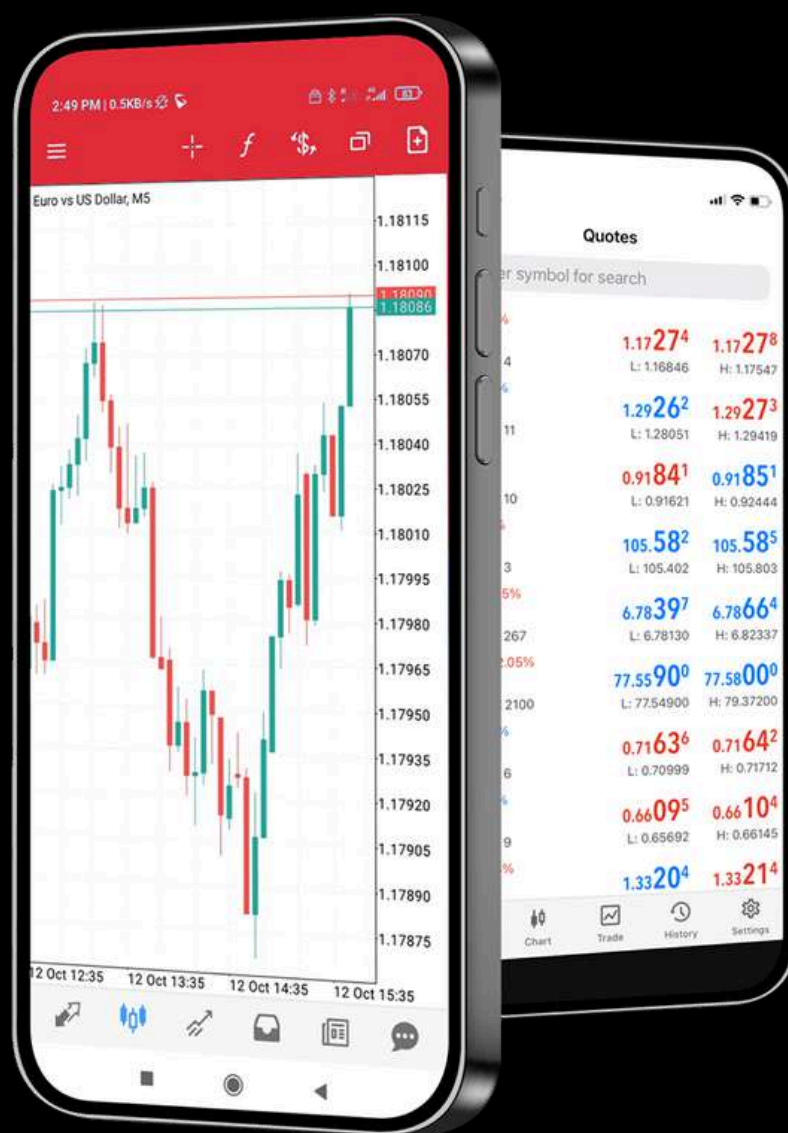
2:49 PM | 0.5KB/s

Euro vs US Dollar, M5

1.18115
1.18100
1.18090
1.18086
1.18070
1.18055
1.18040
1.18025
1.18010
1.17995
1.17980
1.17965
1.17950
1.17935
1.17920
1.17905
1.17890
1.17875

12 Oct 12:35 12 Oct 13:35 12 Oct 14:35 12 Oct 15:35

Quotes

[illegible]er symbol for search

| | | |
|---|---|---|
| % | | |
| 4 | 1.17274 L: 1.16846 | 1.17278 H: 1.17547 |
| % | | |
| 11 | 1.29262 L: 1.28051 | 1.29273 H: 1.29419 |
| 10 | 0.91841 L: 0.91621 | 0.91851 H: 0.92444 |
| 3 | 105.582 L: 105.402 | 105.585 H: 105.803 |
| 5% | | |
| 267 | 6.78397 L: 6.78130 | 6.78664 H: 6.82337 |
| 2.05% | | |
| 2100 | 77.55900 L: 77.54900 | 77.58000 H: 79.37200 |
| % | | |
| 6 | 0.71636 L: 0.70999 | 0.71642 H: 0.71712 |
| % | | |
| 9 | 0.66095 L: 0.65692 | 0.66104 H: 0.66145 |
| % | 1.33204 | 1.33214 |

Chart Trade History Settings